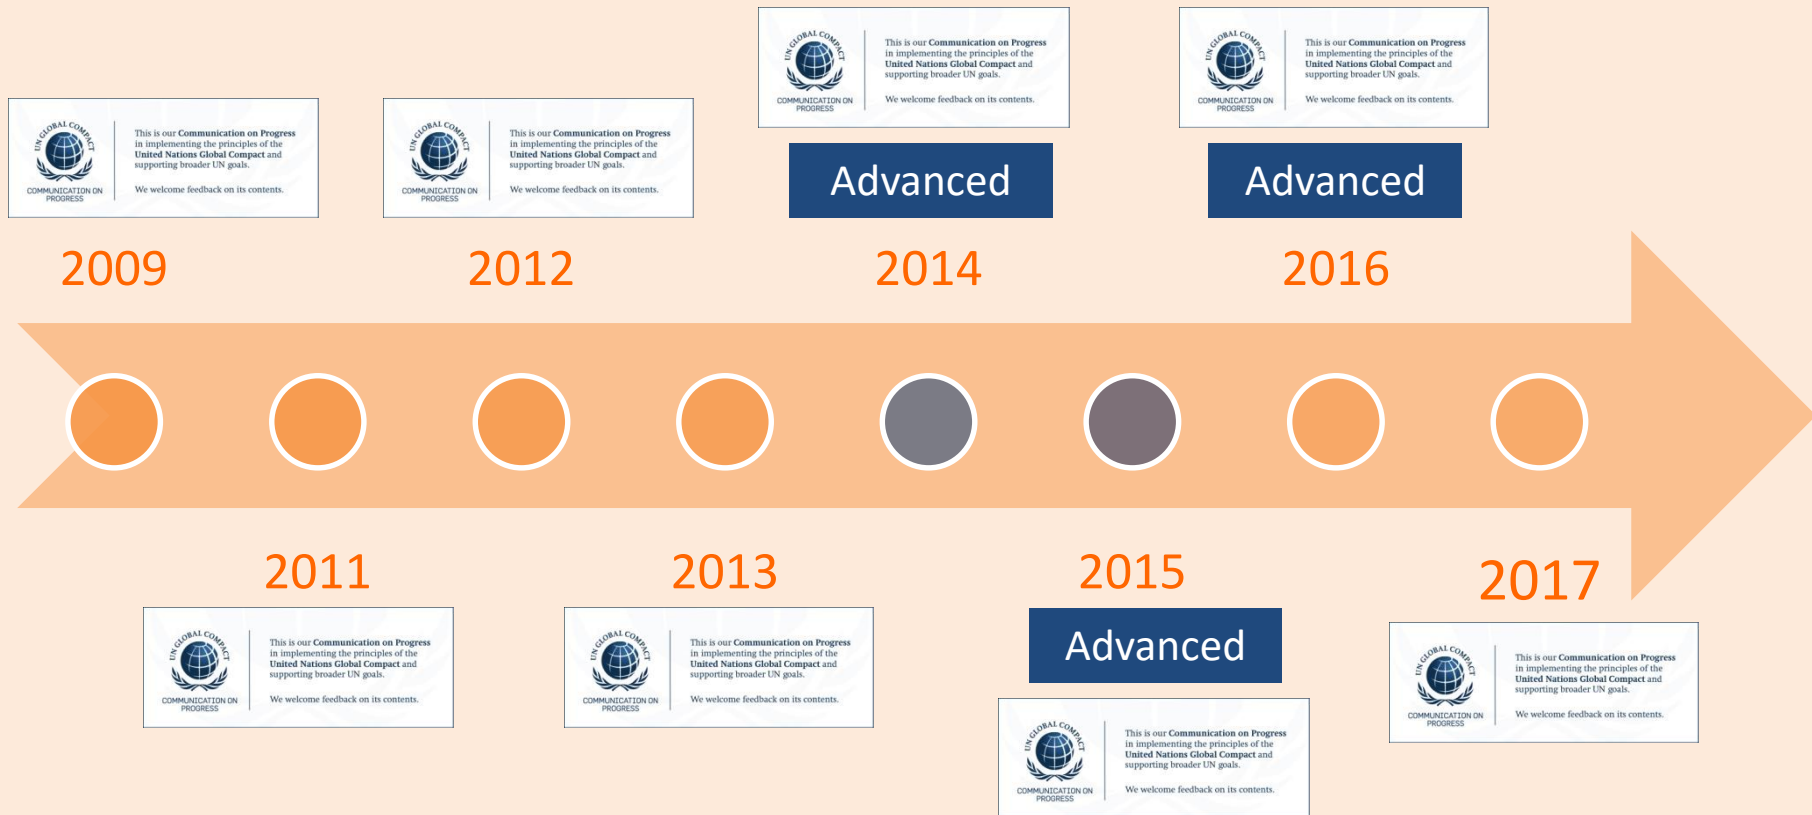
UN GLOBAL COMPACT
COMMUNICATION ON PROGRESS
This is our Communication on Progress in implementing the principles of the United Nations Global Compact and supporting broader UN goals.
We welcome feedback on its contents.

2009

UN GLOBAL COMPACT
COMMUNICATION ON PROGRESS
This is our Communication on Progress in implementing the principles of the United Nations Global Compact and supporting broader UN goals.
We welcome feedback on its contents.

2012

UN GLOBAL COMPACT
COMMUNICATION ON PROGRESS
This is our Communication on Progress in implementing the principles of the United Nations Global Compact and supporting broader UN goals.
We welcome feedback on its contents.

Advanced

2014

UN GLOBAL COMPACT
COMMUNICATION ON PROGRESS
This is our Communication on Progress in implementing the principles of the United Nations Global Compact and supporting broader UN goals.
We welcome feedback on its contents.

Advanced

2016

2011

UN GLOBAL COMPACT
COMMUNICATION ON PROGRESS
This is our Communication on Progress in implementing the principles of the United Nations Global Compact and supporting broader UN goals.
We welcome feedback on its contents.

2013

UN GLOBAL COMPACT
COMMUNICATION ON PROGRESS
This is our Communication on Progress in implementing the principles of the United Nations Global Compact and supporting broader UN goals.
We welcome feedback on its contents.

2015

Advanced

UN GLOBAL COMPACT
COMMUNICATION ON PROGRESS
This is our Communication on Progress in implementing the principles of the United Nations Global Compact and supporting broader UN goals.
We welcome feedback on its contents.

2017

UN GLOBAL COMPACT
COMMUNICATION ON PROGRESS
This is our Communication on Progress in implementing the principles of the United Nations Global Compact and supporting broader UN goals.
We welcome feedback on its contents.